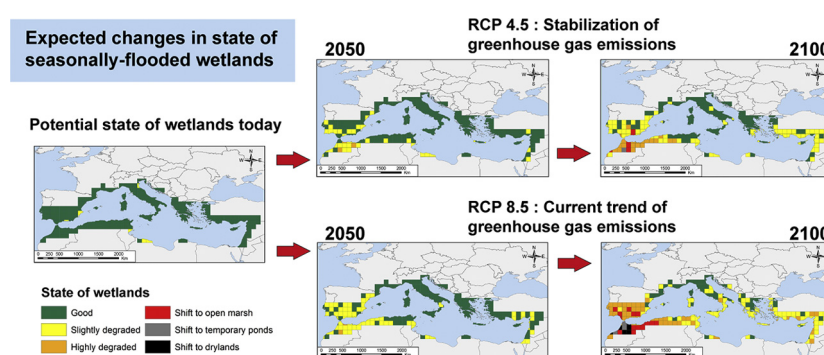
Expected changes in state of seasonally-flooded wetlands

RCP 4.5 : Stabilization of greenhouse gas emissions

2050

2100

Potential state of wetlands today

RCP 8.5 : Current trend of greenhouse gas emissions

2050

2100

State of wetlands

Good

Slightly degraded

Highly degraded

Shift to open marsh

Shift to temporary ponds

Shift to drylands

0 250 500 1000 1500 2000 Km

0 250 500 1000 1500 2000 Km

0 250 500 1000 1500 2000 Km

0 250 500 1000 1500 2000 Km

0 250 500 1000 1500 2000 Km

W E N S

W E N S

W E N S